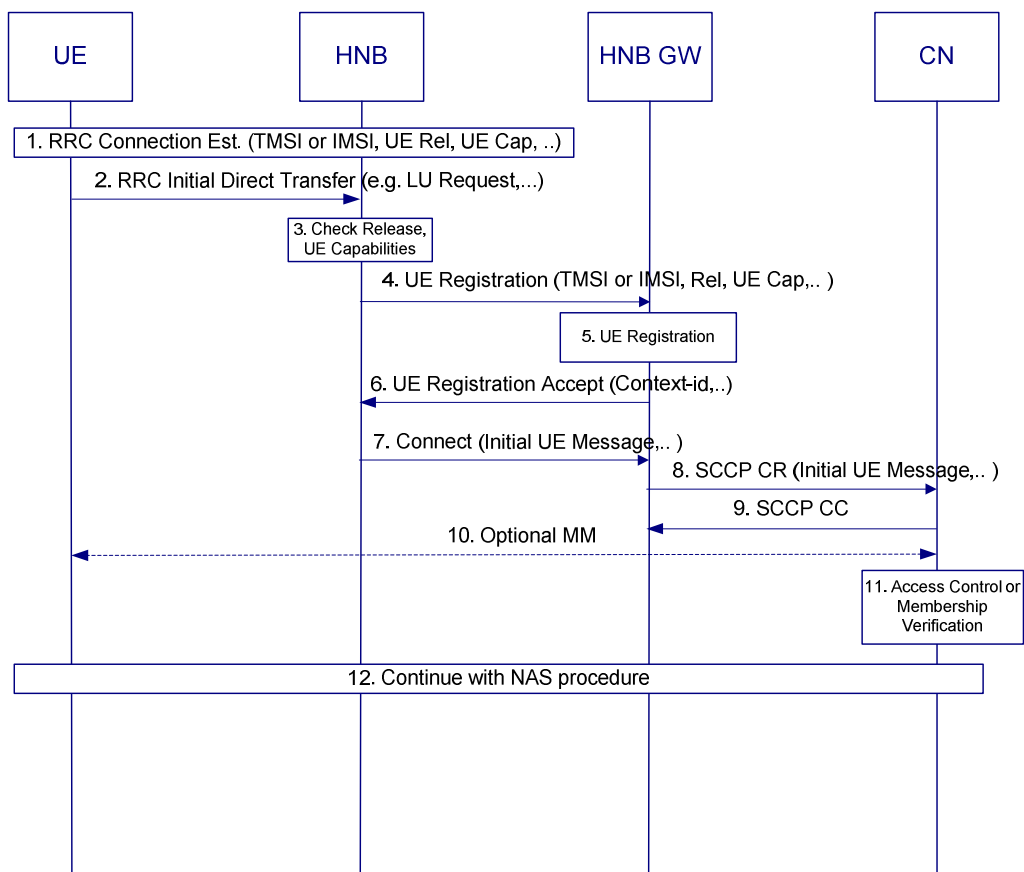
UE

HNB

HNB GW

CN

1. RRC Connection Est. (TMSI or IMSI, UE Rel, UE Cap, ..)

2. RRC Initial Direct Transfer (e.g. LU Request,...)

3. Check Release, UE Capabilities

4. UE Registration (TMSI or IMSI, Rel, UE Cap,.. )

5. UE Registration

6. UE Registration Accept (Context-id,..)

7. Connect (Initial UE Message,.. )

8. SCCP CR (Initial UE Message,.. )

9. SCCP CC

10. Optional MM

11. Access Control or Membership Verification

12. Continue with NAS procedure